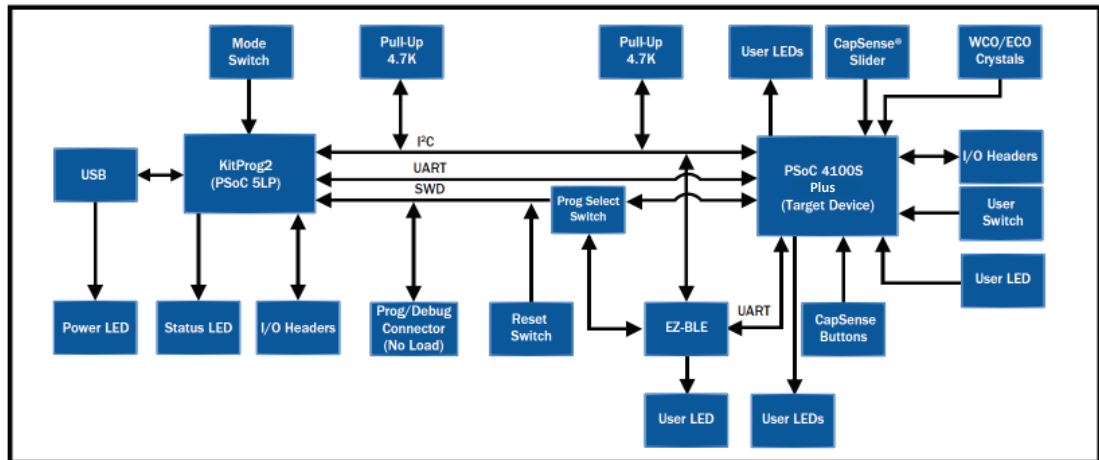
Mode Switch

Pull-Up 4.7K

Pull-Up 4.7K

User LEDs

CapSense® Slider

WCO/ECO Crystals

USB

KitProg2 (PSoC 5LP)

I$^2$C

UART

SWD

Prog Select Switch

PSoC 4100S Plus (Target Device)

I/O Headers

User Switch

User LED

Power LED

Status LED

I/O Headers

Prog/Debug Connector (No Load)

Reset Switch

EZ-BLE

UART

CapSense Buttons

User LED

User LEDs